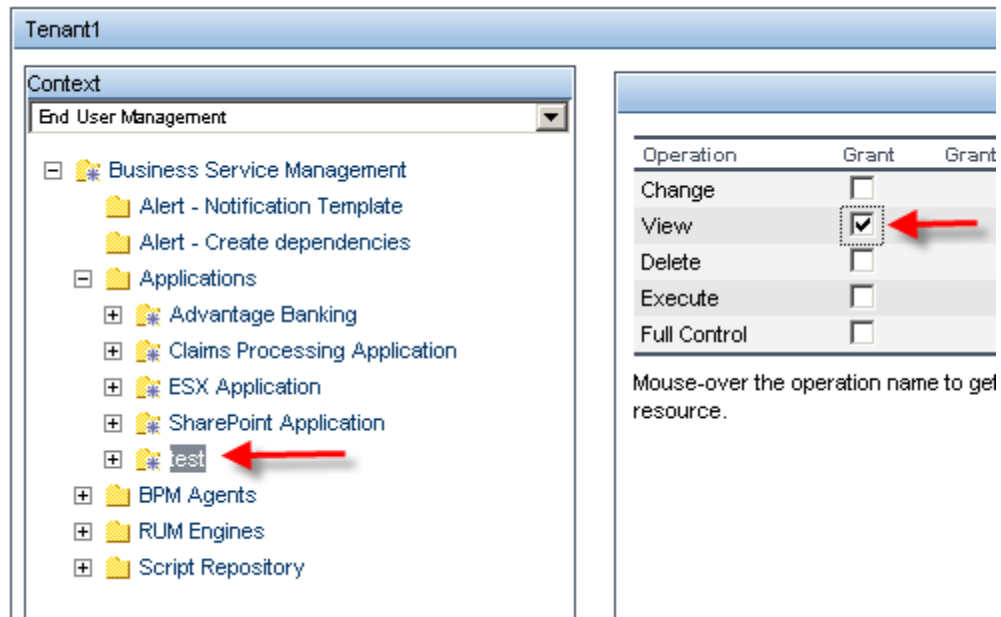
Tenant1

Context

End User Management

Business Service Management
Alert - Notification Template
Alert - Create dependencies
Applications
Advantage Banking
Claims Processing Application
ESX Application
SharePoint Application
test
BPM Agents
RUM Engines
Script Repository

| Operation | Grant | Grant |
|---|---|---|
| Change | ☐ | |
| View | ☑ | |
| Delete | ☐ | |
| Execute | ☐ | |
| Full Control | ☐ | |

Mouse-over the operation name to get resource.